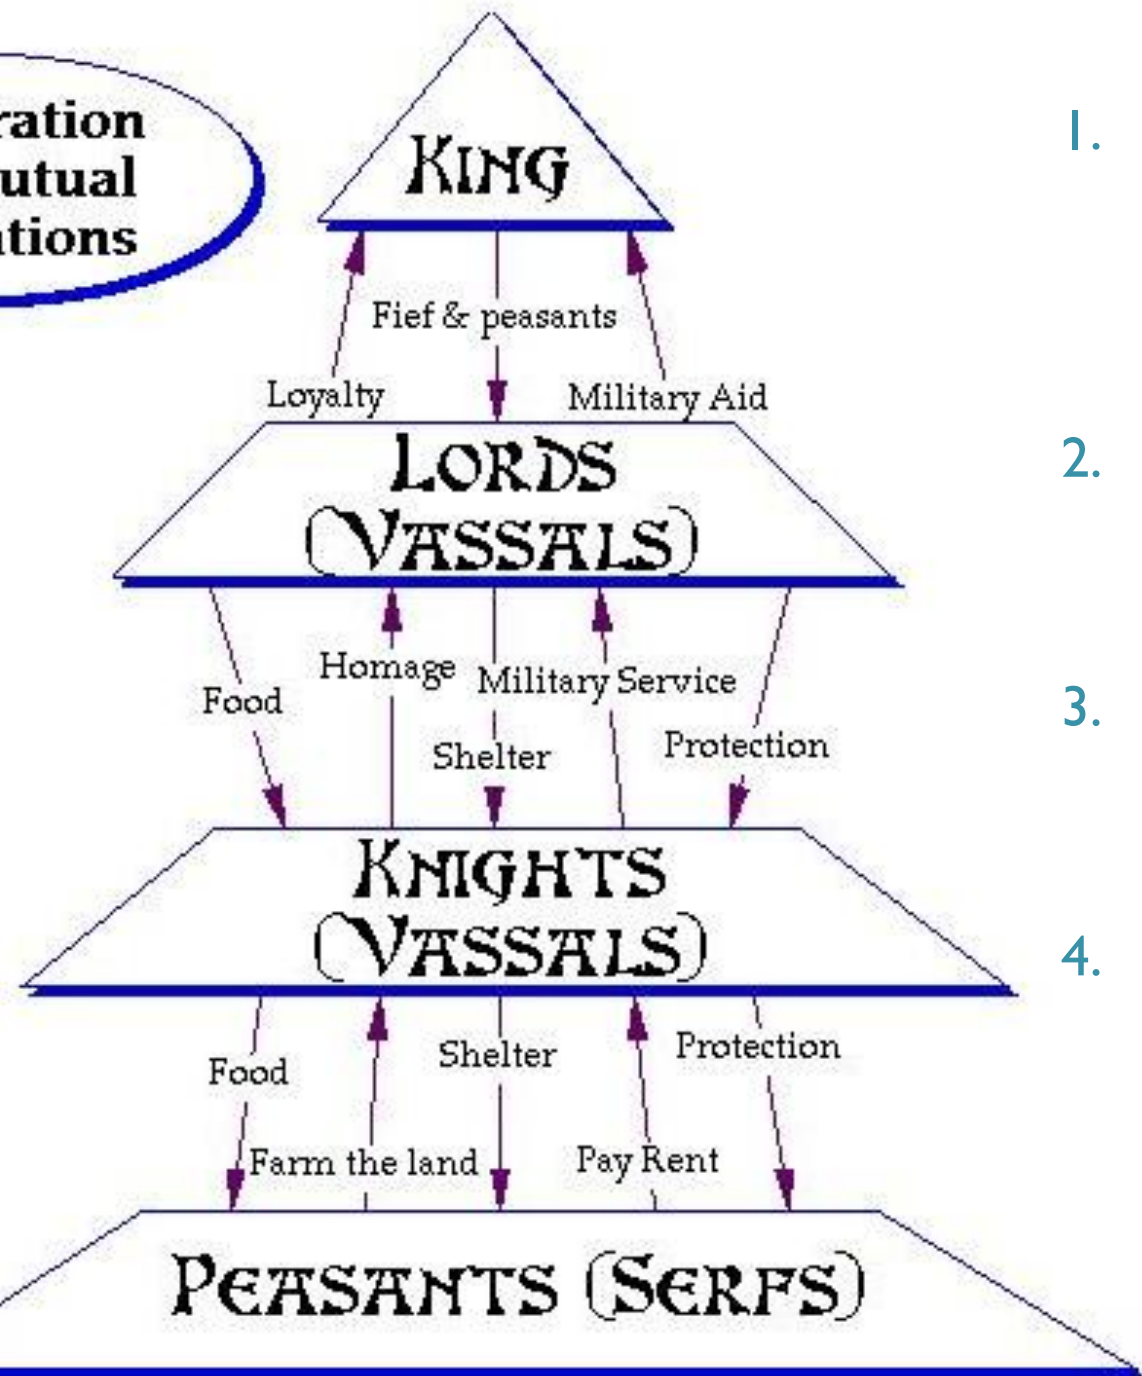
ration
utual
tions

KING

Fief & peasants

Loyalty

Military Aid

LORDS
(VASSALS)

Food

Homage

Military Service

Shelter

Protection

KNIGHTS
(VASSALS)

Food

Shelter

Protection

Farm the land

Pay Rent

PEASANTS (SERFS)

1.

2.

3.

4.